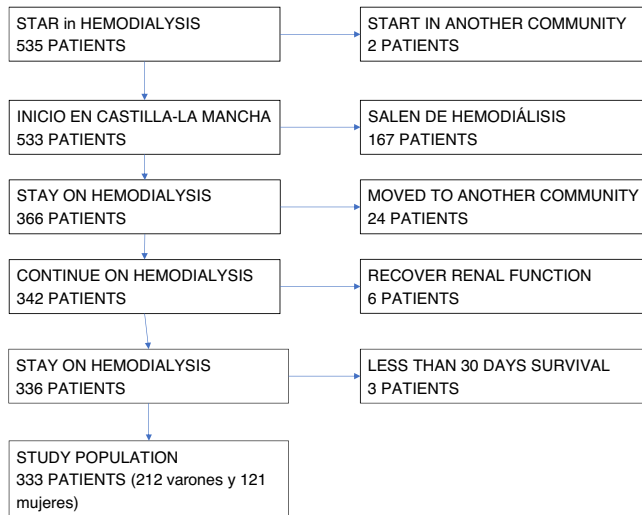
STAR in HEMODIALYSIS
535 PATIENTS

START IN ANOTHER COMMUNITY
2 PATIENTS

INICIO EN CASTILLA-LA MANCHA
533 PATIENTS

SALEN DE HEMODIÁLISIS
167 PATIENTS

STAY ON HEMODIALYSIS
366 PATIENTS

MOVED TO ANOTHER COMMUNITY
24 PATIENTS

CONTINUE ON HEMODIALYSIS
342 PATIENTS

RECOVER RENAL FUNCTION
6 PATIENTS

STAY ON HEMODIALYSIS
336 PATIENTS

LESS THAN 30 DAYS SURVIVAL
3 PATIENTS

STUDY POPULATION
333 PATIENTS (212 varones y 121 mujeres)